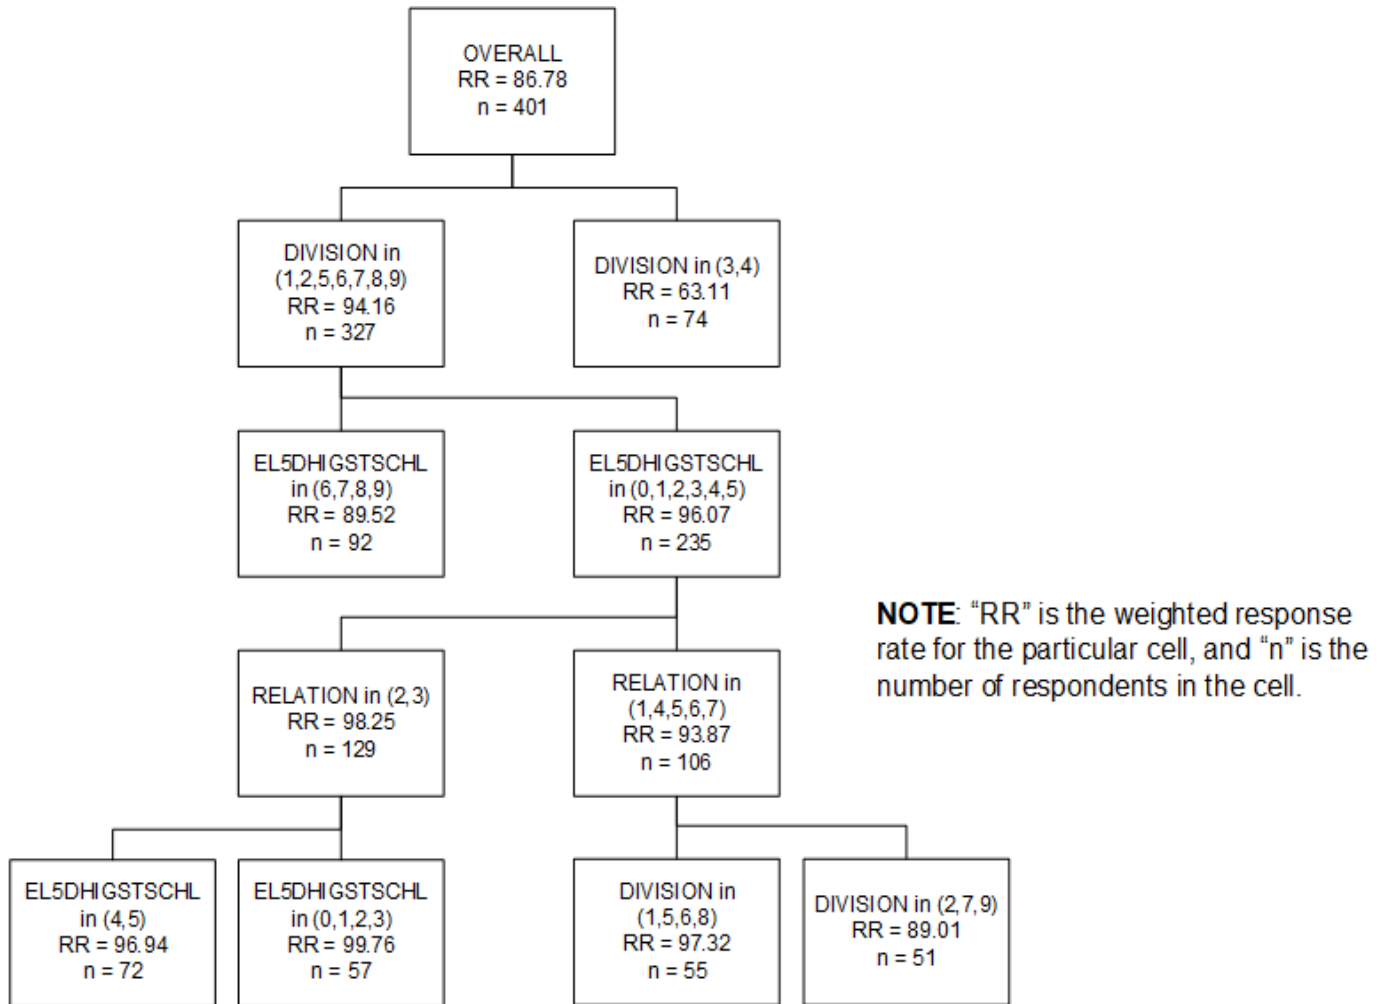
OVERALL
RR = 86.78
n = 401

DIVISION in (1,2,5,6,7,8,9)
RR = 94.16
n = 327

DIVISION in (3,4)
RR = 63.11
n = 74

EL5DHIGSTSCHL in (6,7,8,9)
RR = 89.52
n = 92

EL5DHIGSTSCHL in (0,1,2,3,4,5)
RR = 96.07
n = 235

RELATION in (2,3)
RR = 98.25
n = 129

RELATION in (1,4,5,6,7)
RR = 93.87
n = 106

EL5DHIGSTSCHL in (4,5)
RR = 96.94
n = 72

EL5DHIGSTSCHL in (0,1,2,3)
RR = 99.76
n = 57

DIVISION in (1,5,6,8)
RR = 97.32
n = 55

DIVISION in (2,7,9)
RR = 89.01
n = 51

**NOTE**: "RR" is the weighted response rate for the particular cell, and "n" is the number of respondents in the cell.